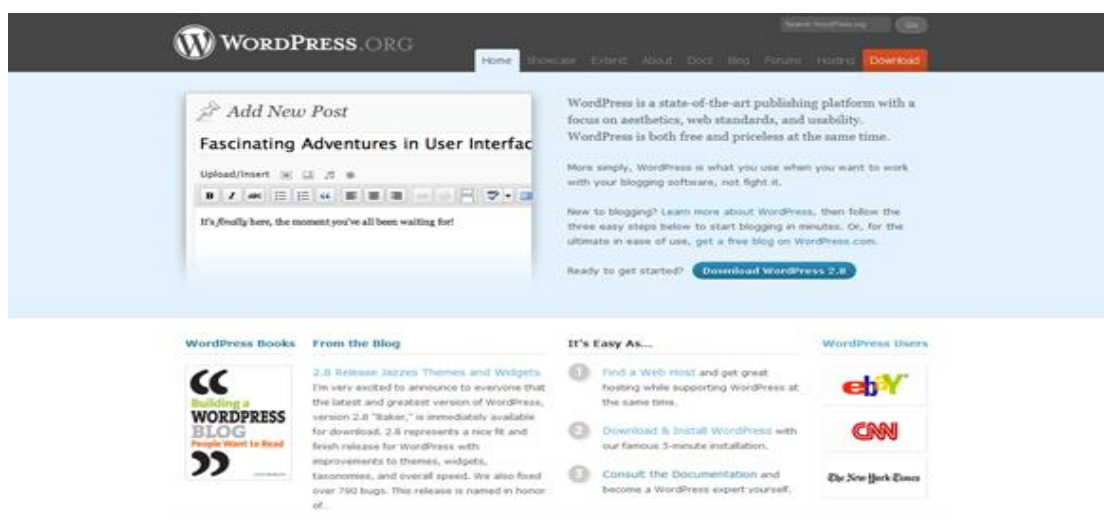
WORDPRESS.ORG

Search WordPress.org Go

Home Showcase Extend About Docs Blog Forums Hosting Download

Add New Post

Fascinating Adventures in User Interfac

Upload/Insert

B I ABC

It's finally here, the moment you've all been waiting for!

WordPress is a state-of-the-art publishing platform with a focus on aesthetics, web standards, and usability. WordPress is both free and priceless at the same time.

More simply, WordPress is what you use when you want to work with your blogging software, not fight it.

New to blogging? Learn more about WordPress, then follow the three easy steps below to start blogging in minutes. Or, for the ultimate in ease of use, get a free blog on WordPress.com.

Ready to get started? Download WordPress 2.8

WordPress Books

Building a WORDPRESS BLOG People Want to Read

From the Blog

2.8 Release Jazzes Themes and Widgets

I'm very excited to announce to everyone that the latest and greatest version of WordPress, version 2.8 "Baker," is immediately available for download. 2.8 represents a nice fit and finish release for WordPress with improvements to themes, widgets, taxonomies, and overall speed. We also fixed over 790 bugs. This release is named in honor of...

It's Easy As...

1 Find a Web Host and get great hosting while supporting WordPress at the same time.

2 Download & Install WordPress with our famous 5-minute installation.

3 Consult the Documentation and become a WordPress expert yourself.

WordPress Users

ebY

CNN

The New York Times